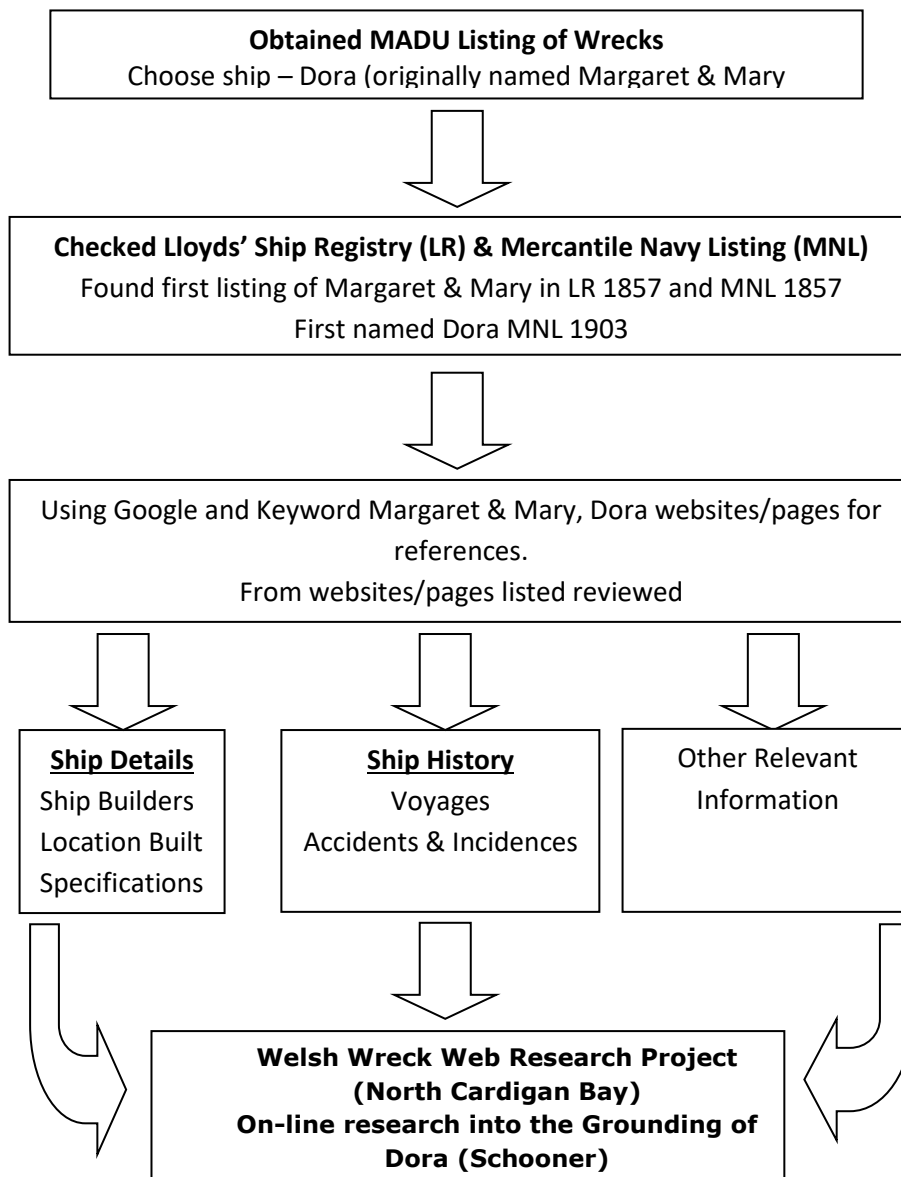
**Obtained MADU Listing of Wrecks**
Choose ship – Dora (originally named Margaret & Mary

**Checked Lloyds' Ship Registry (LR) & Mercantile Navy Listing (MNL)**
Found first listing of Margaret & Mary in LR 1857 and MNL 1857
First named Dora MNL 1903

Using Google and Keyword Margaret & Mary, Dora websites/pages for references.
From websites/pages listed reviewed

**Ship Details**
Ship Builders
Location Built
Specifications

**Ship History**
Voyages
Accidents & Incidences

Other Relevant Information

**Welsh Wreck Web Research Project (North Cardigan Bay)**
**On-line research into the Grounding of Dora (Schooner)**